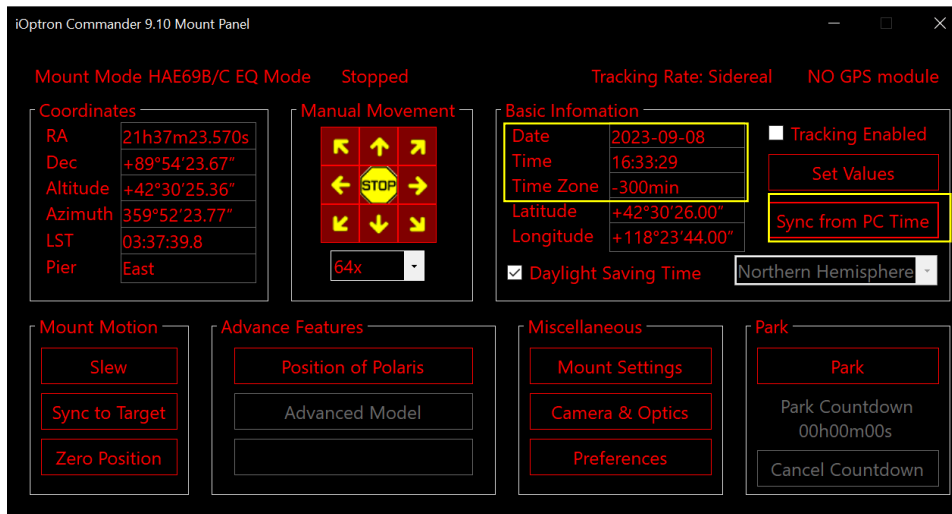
iOptron Commander 9.10 Mount Panel

Mount Mode HAE69B/C EQ Mode Stopped Tracking Rate: Sidereal NO GPS module

Coordinates

| RA | 21h37m23.570s |
|---|---|
| Dec | +89°54'23.67" |
| Altitude | +42°30'25.36" |
| Azimuth | 359°52'23.77" |
| LST | 03:37:39.8 |
| Pier | East |

Manual Movement

STOP

64x

Basic Infomation

| Date | 2023-09-08 |
|---|---|
| Time | 16:33:29 |
| Time Zone | -300min |
| Latitude | +42°30'26.00" |
| Longitude | +118°23'44.00" |

Tracking Enabled

Set Values

Sync from PC Time

Daylight Saving Time

Northern Hemisphere

Mount Motion

Slew

Sync to Target

Zero Position

Advance Features

Position of Polaris

Advanced Model

Miscellaneous

Mount Settings

Camera & Optics

Preferences

Park

Park

Park Countdown 00h00m00s

Cancel Countdown